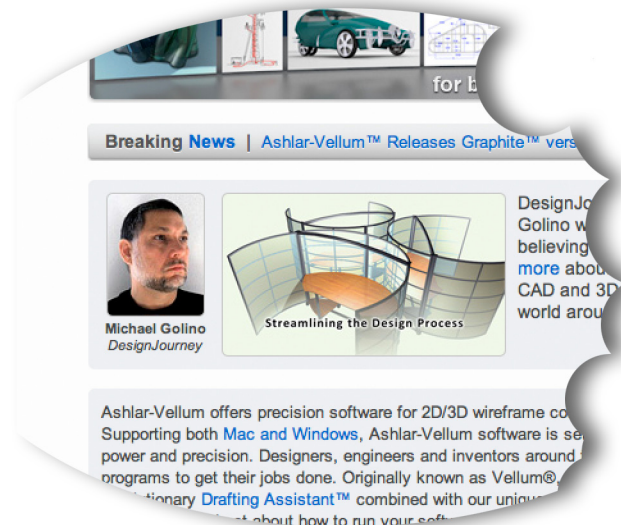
for b

Breaking News | Ashlar-Vellum™ Releases Graphite™ vers

Michael Golino
DesignJourney

Streamlining the Design Process

DesignJo
Golino w
believing
more abou
CAD and 3D
world arou

Ashlar-Vellum offers precision software for 2D/3D wireframe co
Supporting both Mac and Windows, Ashlar-Vellum software is se
power and precision. Designers, engineers and inventors around
programs to get their jobs done. Originally known as Vellum®,
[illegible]tionary Drafting Assistant™ combined with our uniq
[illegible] about how to run your soft